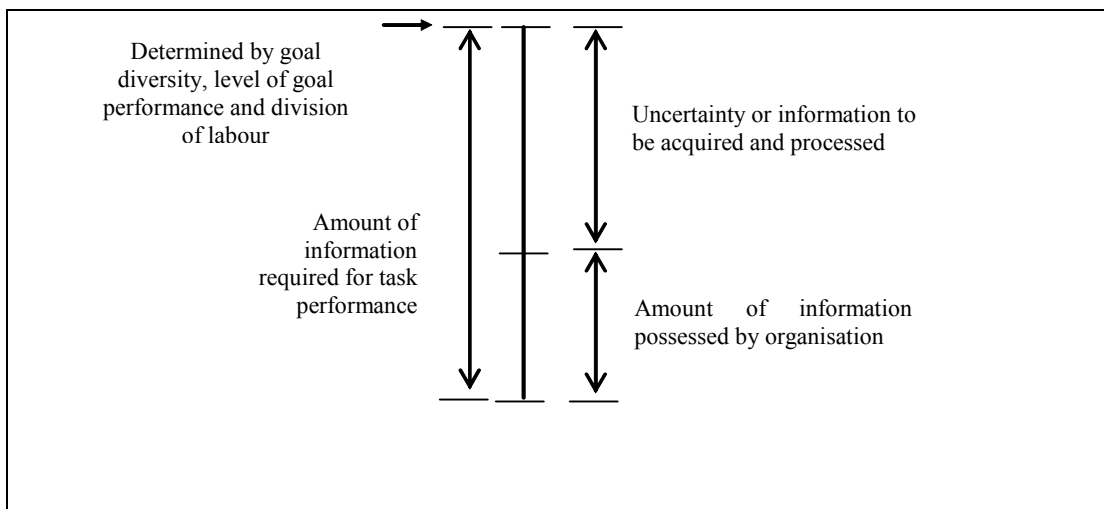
Determined by goal diversity, level of goal performance and division of labour

Uncertainty or information to be acquired and processed

Amount of information required for task performance

Amount of information possessed by organisation